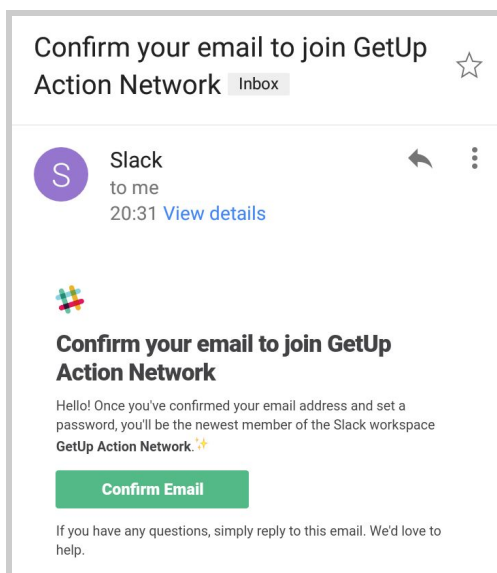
Confirm your email to join GetUp Action Network Inbox

S
Slack
to me
20:31 View details

Confirm your email to join GetUp Action Network

Hello! Once you've confirmed your email address and set a password, you'll be the newest member of the Slack workspace GetUp Action Network.✨

Confirm Email

If you have any questions, simply reply to this email. We'd love to help.